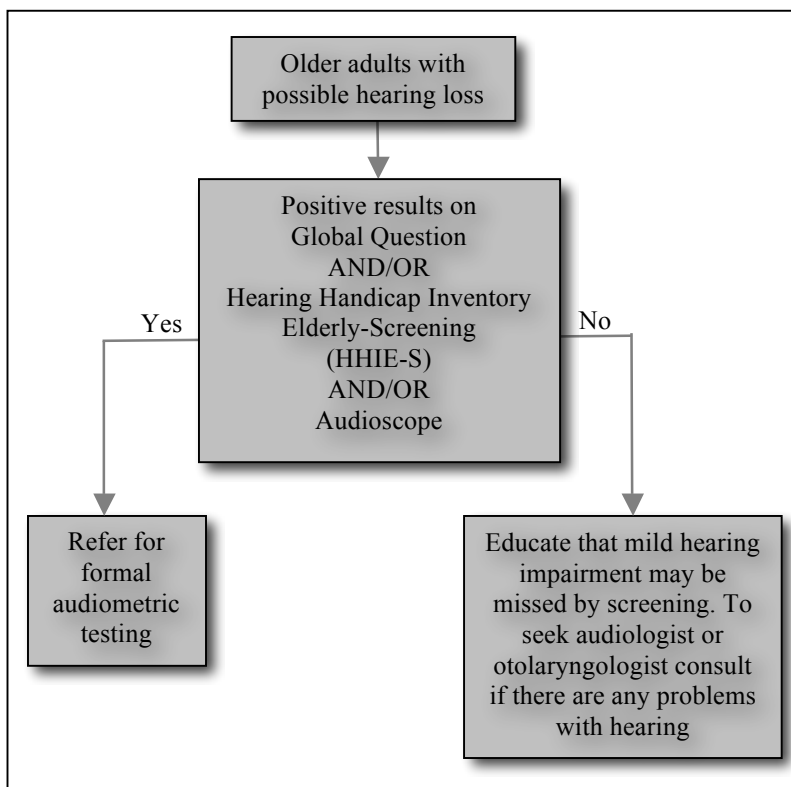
Older adults with possible hearing loss

Positive results on Global Question AND/OR Hearing Handicap Inventory Elderly-Screening (HHIE-S) AND/OR Audioscope

Yes

No

Refer for formal audiometric testing

Educate that mild hearing impairment may be missed by screening. To seek audiologist or otolaryngologist consult if there are any problems with hearing